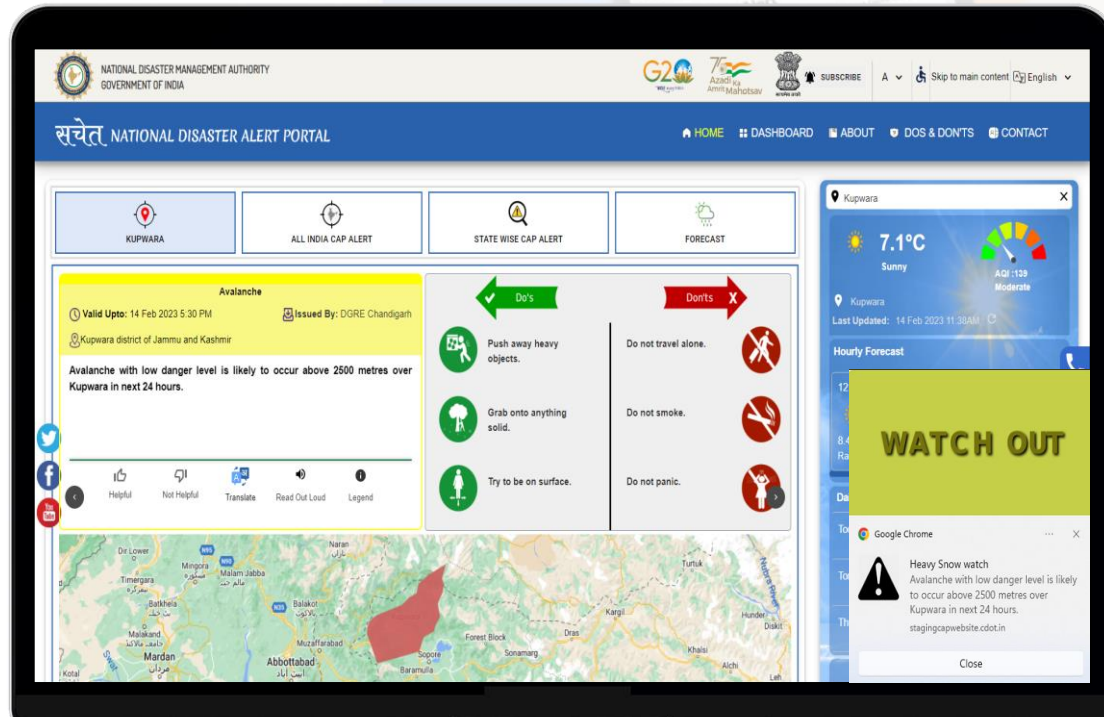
NATIONAL DISASTER MANAGEMENT AUTHORITY
GOVERNMENT OF INDIA

G20

75 Azadi Ka Amrit Mahotsav

SUBSCRIBE A Skip to main content English

सचेत NATIONAL DISASTER ALERT PORTAL

HOME DASHBOARD ABOUT DOS & DON'TS CONTACT

KUPWARA

ALL INDIA CAP ALERT

STATE WISE CAP ALERT

FORECAST

Avalanche

Valid Upto: 14 Feb 2023 5:30 PM

Issued By: DGRE Chandigarh

Kupwara district of Jammu and Kashmir

Avalanche with low danger level is likely to occur above 2500 metres over Kupwara in next 24 hours.

Helpful Not Helpful Translate Read Out Loud Legend

Do's

Don'ts

Push away heavy objects.

Do not travel alone.

Grab onto anything solid.

Do not smoke.

Try to be on surface.

Do not panic.

Kupwara

7.1°C

Sunny

AQI :139
Moderate

Kupwara

Last Updated: 14 Feb 2023 11:38AM

Hourly Forecast

12

8.4

Ra

Da

To

To

Th

WATCH OUT

Google Chrome

Heavy Snow watch

Avalanche with low danger level is likely to occur above 2500 metres over Kupwara in next 24 hours.

stagingcapwebsite.cdot.in

Close

Dir Lower
Mingora
Malam Jabba
Timergara
Batkhela
Malakand
Mardan
Balakot
Muzaffarabad
Abbottabad
Naran
Forest Block
Sopore
Baramulla
Sonamarg
Dras
Kargil
Turtuk
Khalsi
Hunder
Diskit
Alchi
Swat
Kotal
N95
N35